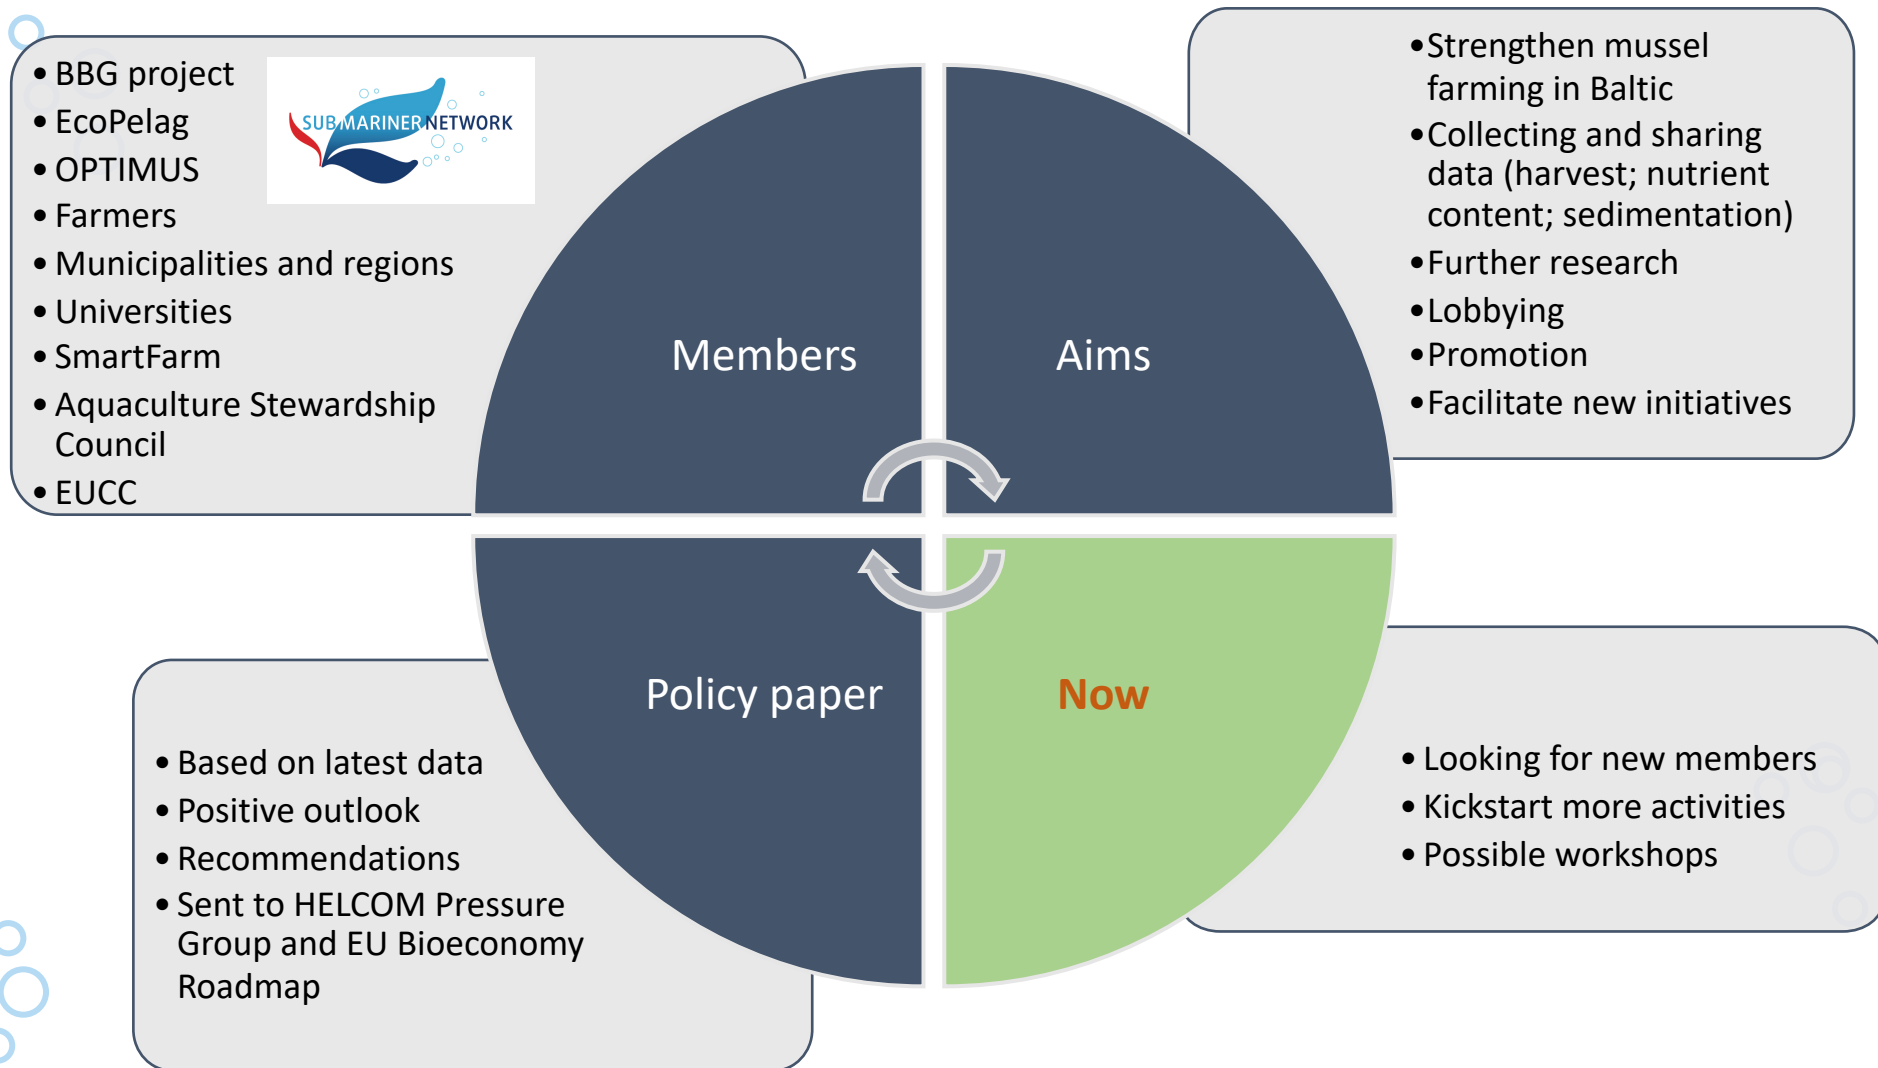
• BBG project
• EcoPelag
• OPTIMUS
• Farmers
• Municipalities and regions
• Universities
• SmartFarm
• Aquaculture Stewardship Council
• EUCC

SUBMARINER NETWORK

Members

Aims

• Strengthen mussel farming in Baltic
• Collecting and sharing data (harvest; nutrient content; sedimentation)
• Further research
• Lobbying
• Promotion
• Facilitate new initiatives

Policy paper

Now

• Based on latest data
• Positive outlook
• Recommendations
• Sent to HELCOM Pressure Group and EU Bioeconomy Roadmap

• Looking for new members
• Kickstart more activities
• Possible workshops